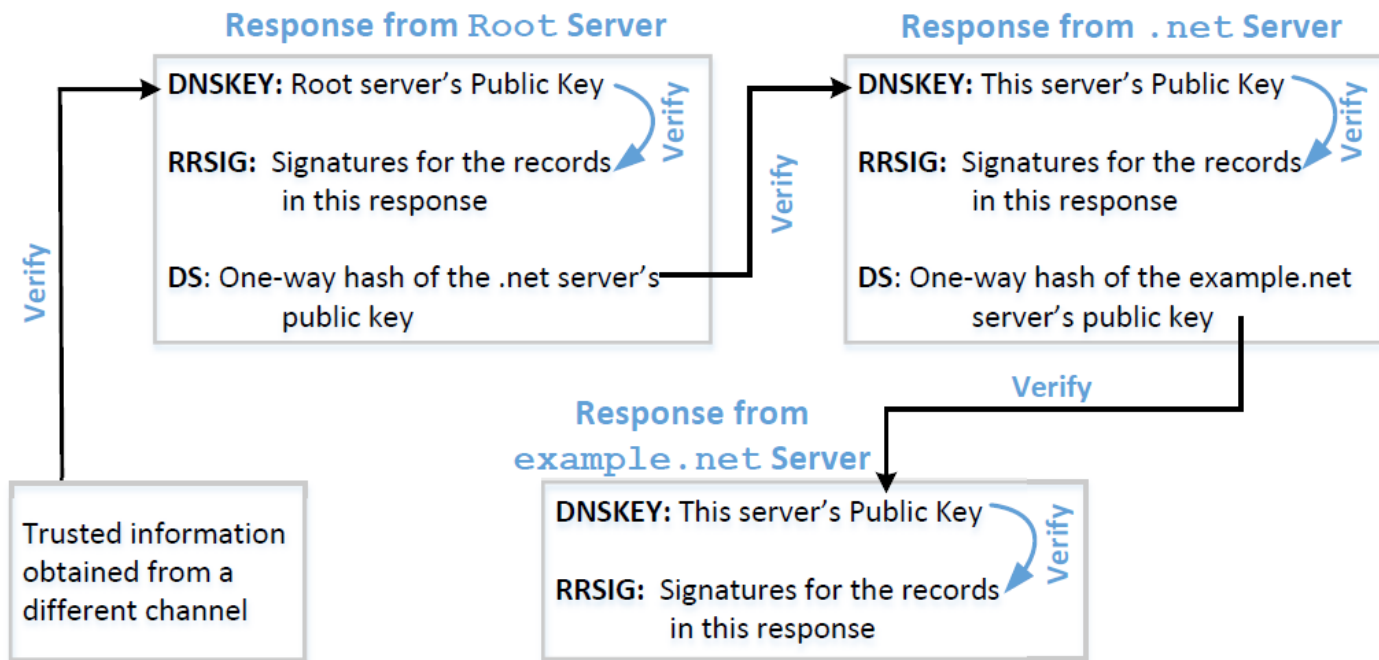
Response from Root Server

DNSKEY: Root server's Public Key

Verify

RRSIG: Signatures for the records in this response

DS: One-way hash of the .net server's public key

Verify

Response from .net Server

DNSKEY: This server's Public Key

Verify

RRSIG: Signatures for the records in this response

DS: One-way hash of the example.net server's public key

Verify

Verify

Response from example.net Server

DNSKEY: This server's Public Key

Verify

RRSIG: Signatures for the records in this response

Trusted information obtained from a different channel